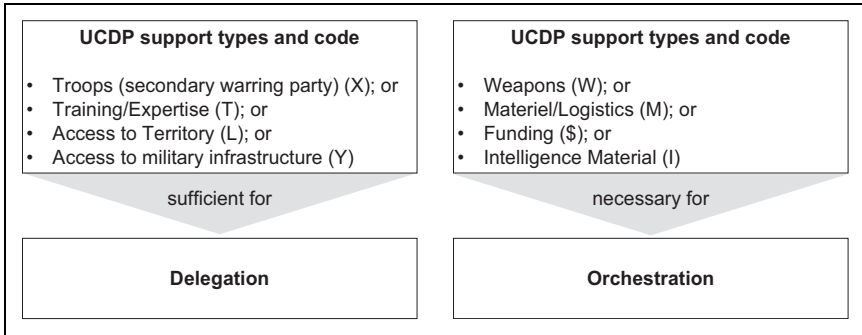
UCDP support types and code

- Troops (secondary warring party) (X); or
- Training/Expertise (T); or
- Access to Territory (L); or
- Access to military infrastructure (Y)

sufficient for

Delegation

UCDP support types and code

- Weapons (W); or
- Materiel/Logistics (M); or
- Funding ($); or
- Intelligence Material (I)

necessary for

Orchestration